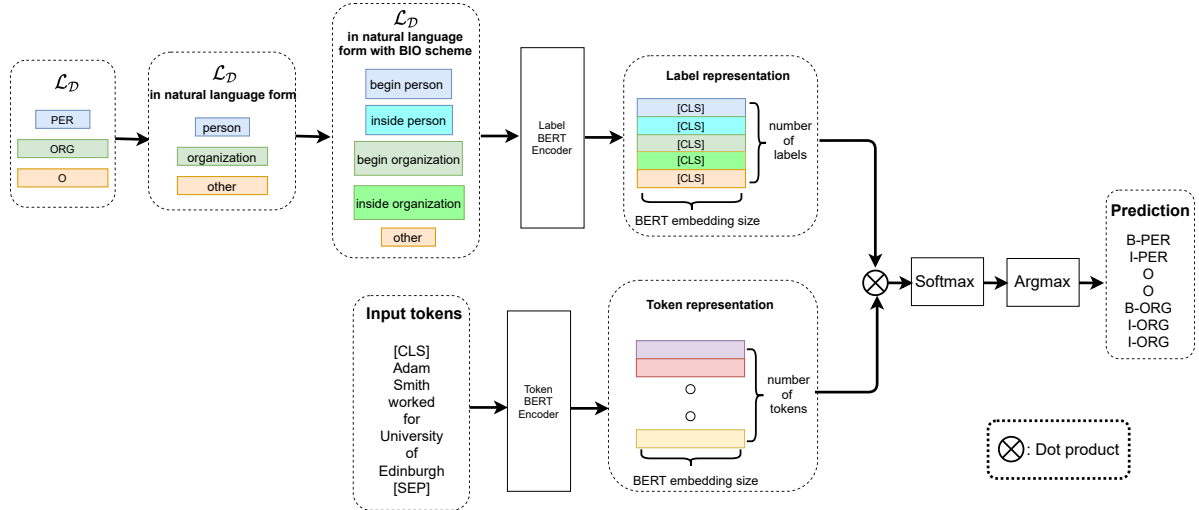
$\mathcal{L}_{\mathcal{D}}$

PER

ORG

O

$\mathcal{L}_{\mathcal{D}}$
in natural language form

person

organization

other

$\mathcal{L}_{\mathcal{D}}$
in natural language form with BIO scheme

begin person

inside person

begin organization

inside organization

other

Label BERT Encoder

Label representation

[CLS]
[CLS]
[CLS]
[CLS]
[CLS]

number of labels

BERT embedding size

Input tokens

[CLS]
Adam
Smith
worked
for
University
of
Edinburgh
[SEP]

Token BERT Encoder

Token representation

number of tokens

BERT embedding size

Softmax

Argmax

Prediction

B-PER
I-PER
O
O
B-ORG
I-ORG
I-ORG

: Dot product